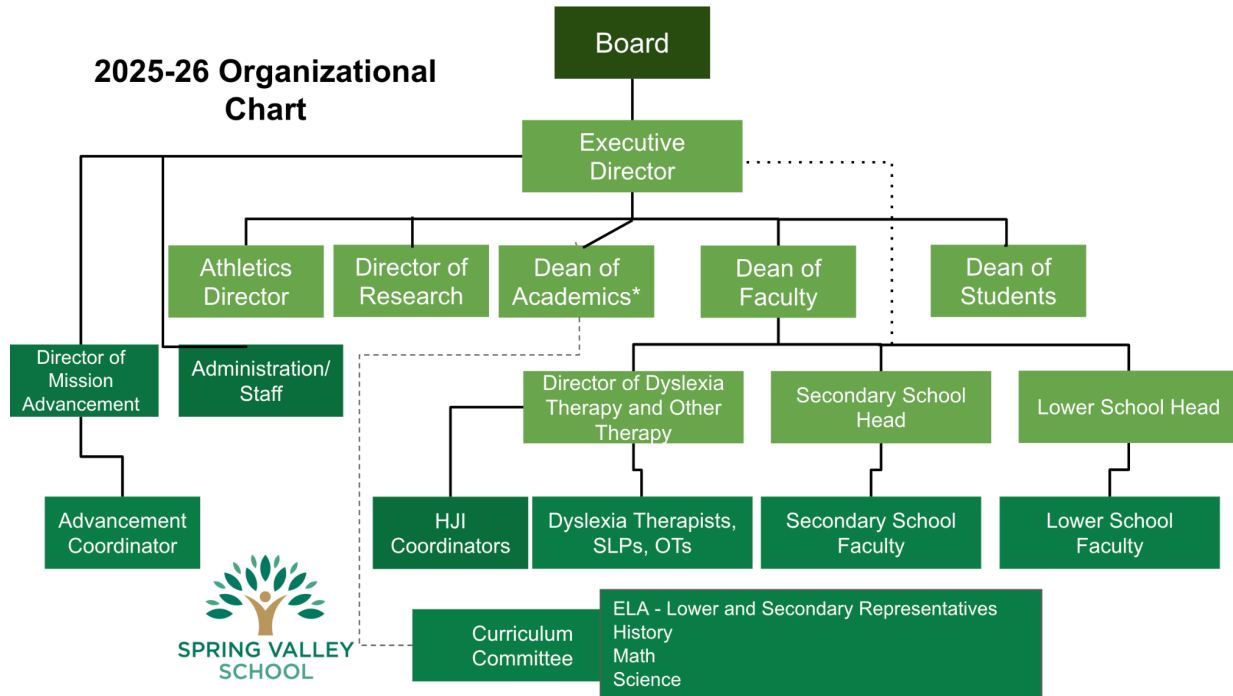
2025-26 Organizational Chart

Board

Executive Director

Athletics Director

Director of Research

Dean of Academics*

Dean of Faculty

Dean of Students

Director of Mission Advancement

Administration/ Staff

Director of Dyslexia Therapy and Other Therapy

Secondary School Head

Lower School Head

Advancement Coordinator

HJI Coordinators

Dyslexia Therapists, SLPs, OTs

Secondary School Faculty

Lower School Faculty

SPRING VALLEY SCHOOL

Curriculum Committee

ELA - Lower and Secondary Representatives
History
Math
Science